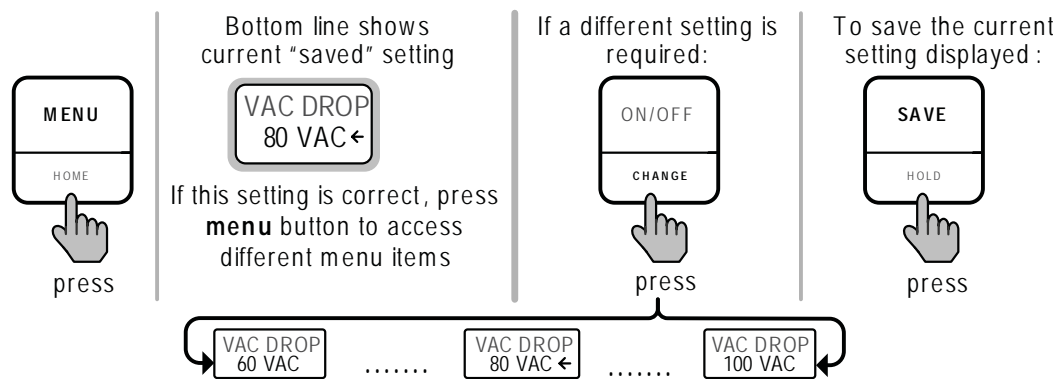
MENU

HOME

press

Bottom line shows current "saved" setting

VAC DROP
80 VAC ←

If this setting is correct, press **menu** button to access different menu items

If a different setting is required:

ON/OFF

CHANGE

press

To save the current setting displayed :

SAVE

HOLD

press

VAC DROP
60 VAC

.......

VAC DROP
80 VAC ←

.......

VAC DROP
100 VAC